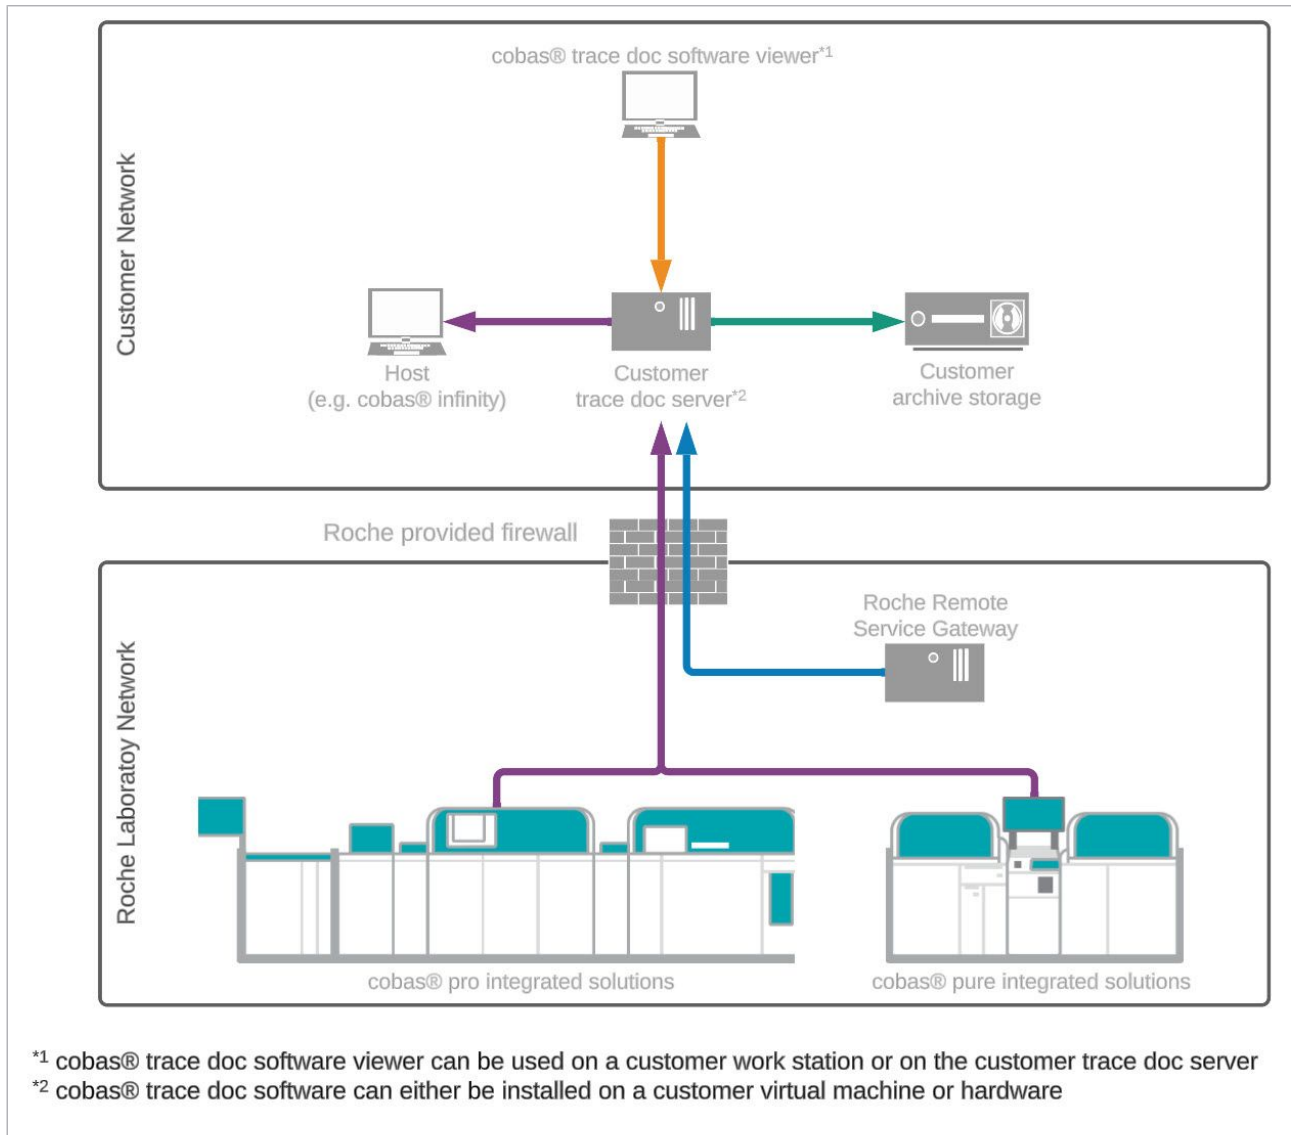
Customer Network

cobas® trace doc software viewer$^{*1}$

Host
(e.g. cobas® infinity)

Customer
trace doc server$^{*2}$

Customer
archive storage

Roche provided firewall

Roche Laboratoy Network

Roche Remote
Service Gateway

cobas® pro integrated solutions

cobas® pure integrated solutions

$^{*1}$ cobas® trace doc software viewer can be used on a customer work station or on the customer trace doc server
$^{*2}$ cobas® trace doc software can either be installed on a customer virtual machine or hardware